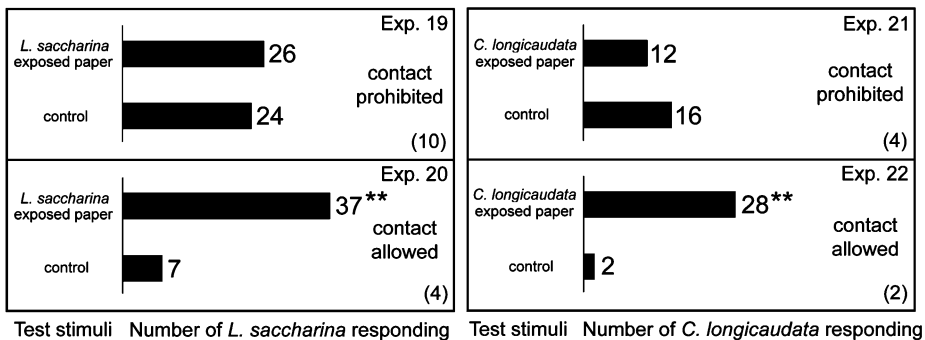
Exp. 19

L. saccharina exposed paper 26

control 24

contact prohibited

(10)

Exp. 20

L. saccharina exposed paper 37**

control 7

contact allowed

(4)

Test stimuli Number of L. saccharina responding

Exp. 21

C. longicaudata exposed paper 12

control 16

contact prohibited

(4)

Exp. 22

C. longicaudata exposed paper 28**

control 2

contact allowed

(2)

Test stimuli Number of C. longicaudata responding